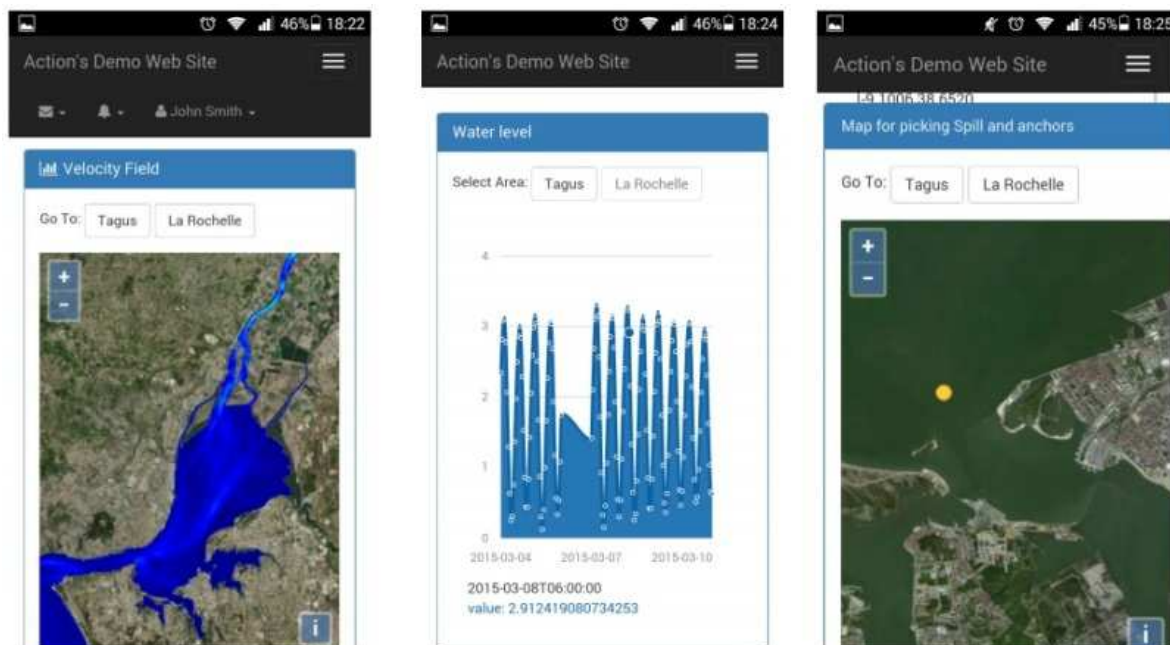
46% 18:22

Action's Demo Web Site

John Smith

Velocity Field

Go To: Tagus La Rochelle

+
-

i

46% 18:24

Action's Demo Web Site

Water level

Select Area: Tagus La Rochelle

4

3

2

1

0

2015-03-04 2015-03-07 2015-03-10

2015-03-08T06:00:00
value: 2.912419080734253

45% 18:25

Action's Demo Web Site

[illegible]

Map for picking Spill and anchors

Go To: Tagus La Rochelle

+
-

i